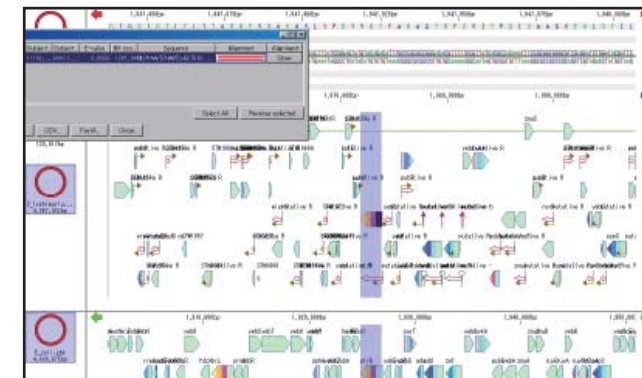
1,441,600bp 1,441,670bp 1,441,800bp 1,441,920bp 1,441,970bp 1,442,070bp 1,440,000

Subject | Subject | E-value | Bit sco... | Sequence | Alignment | Alignment
Show

Select All | Reverse selected

CSV... | FastA... | Close

1,370,000bp 1,380,000bp 1,390,000bp

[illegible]

E_coli_K12
4,639,675bp

1,410,000bp 1,320,000bp 1,330,000bp 1,340,000bp 1,350,000